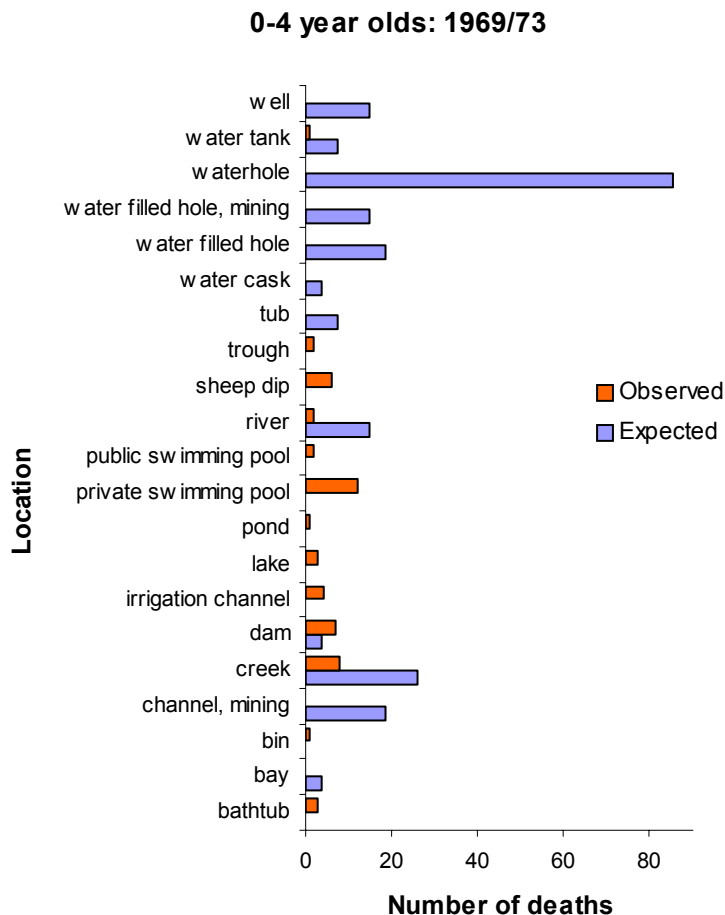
0-4 year olds: 1969/73

Location

w ell
w ater tank
w aterhole
w ater filled hole, mining
w ater filled hole
w ater cask
tub
trough
sheep dip
river
public sw imming pool
private sw imming pool
pond
lake
irrigation channel
dam
creek
channel, mining
bin
bay
bathtub

Observed
Expected

0
20
40
60
80

Number of deaths